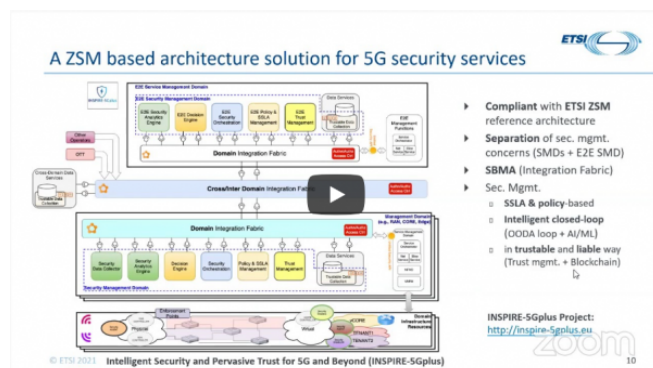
A ZSM based architecture solution for 5G security services

ETSI

E2E Service Management Domain

E2E Security Management Domain

E2E Security Analytics Engine

E2E Decision Engine

E2E Security Orchestration

E2E Policy & SSLA Management

E2E Trust Management

Data Services

Domain Integration Fabric

E2E Management Functions

Other Operators

OTT

Cross-Domain Data Services

Cross/Inter Domain Integration Fabric

Domain Integration Fabric

Security Data Collector

Security Analytics Engine

Decision Engine

Security Orchestration

Policy & SSLA Management

Trust Management

Data Services

Management Domain (e.g., RAN, CORE, Edge)

Security Management Domain

Enforcement Points

Physical

Virtual

Domain Infrastructure Resources

Compliant with ETSI ZSM reference architecture

Separation of sec. mgmt. concerns (SMDs + E2E SMD)

SBMA (Integration Fabric)

Sec. Mgmt.

SSLA & policy-based

Intelligent closed-loop (OODA loop + AI/ML)

in trustable and liable way (Trust mgmt. + Blockchain)

INSPIRE-5Gplus Project:
http://inspire-5gplus.eu

© ETSI 2021 Intelligent Security and Pervasive Trust for 5G and Beyond (INSPIRE-5Gplus)

zoom

10